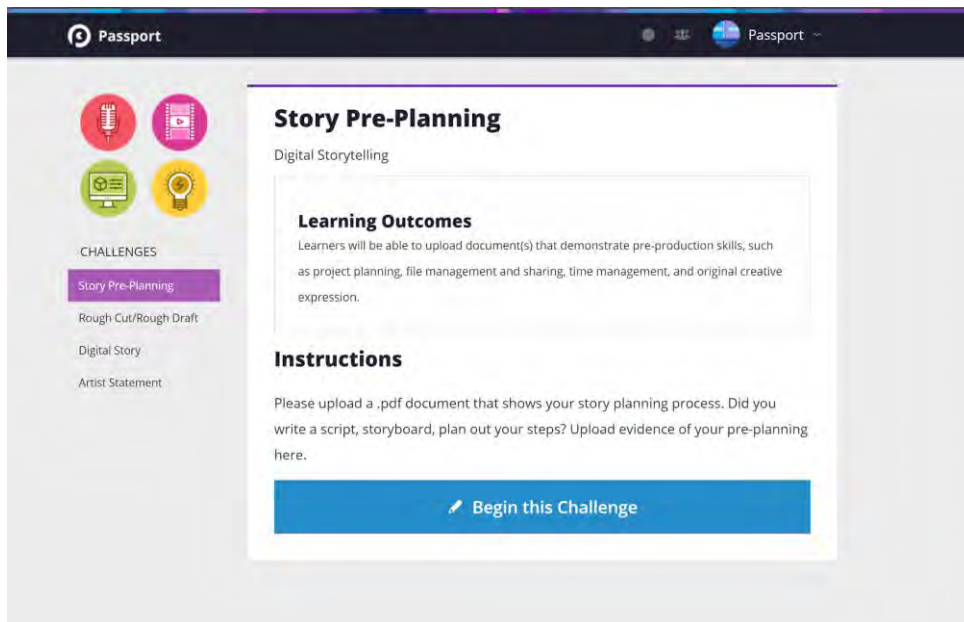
Passport

Passport

CHALLENGES

Story Pre-Planning

Rough Cut/Rough Draft

Digital Story

Artist Statement

Story Pre-Planning

Digital Storytelling

Learning Outcomes

Learners will be able to upload document(s) that demonstrate pre-production skills, such as project planning, file management and sharing, time management, and original creative expression.

Instructions

Please upload a .pdf document that shows your story planning process. Did you write a script, storyboard, plan out your steps? Upload evidence of your pre-planning here.

Begin this Challenge